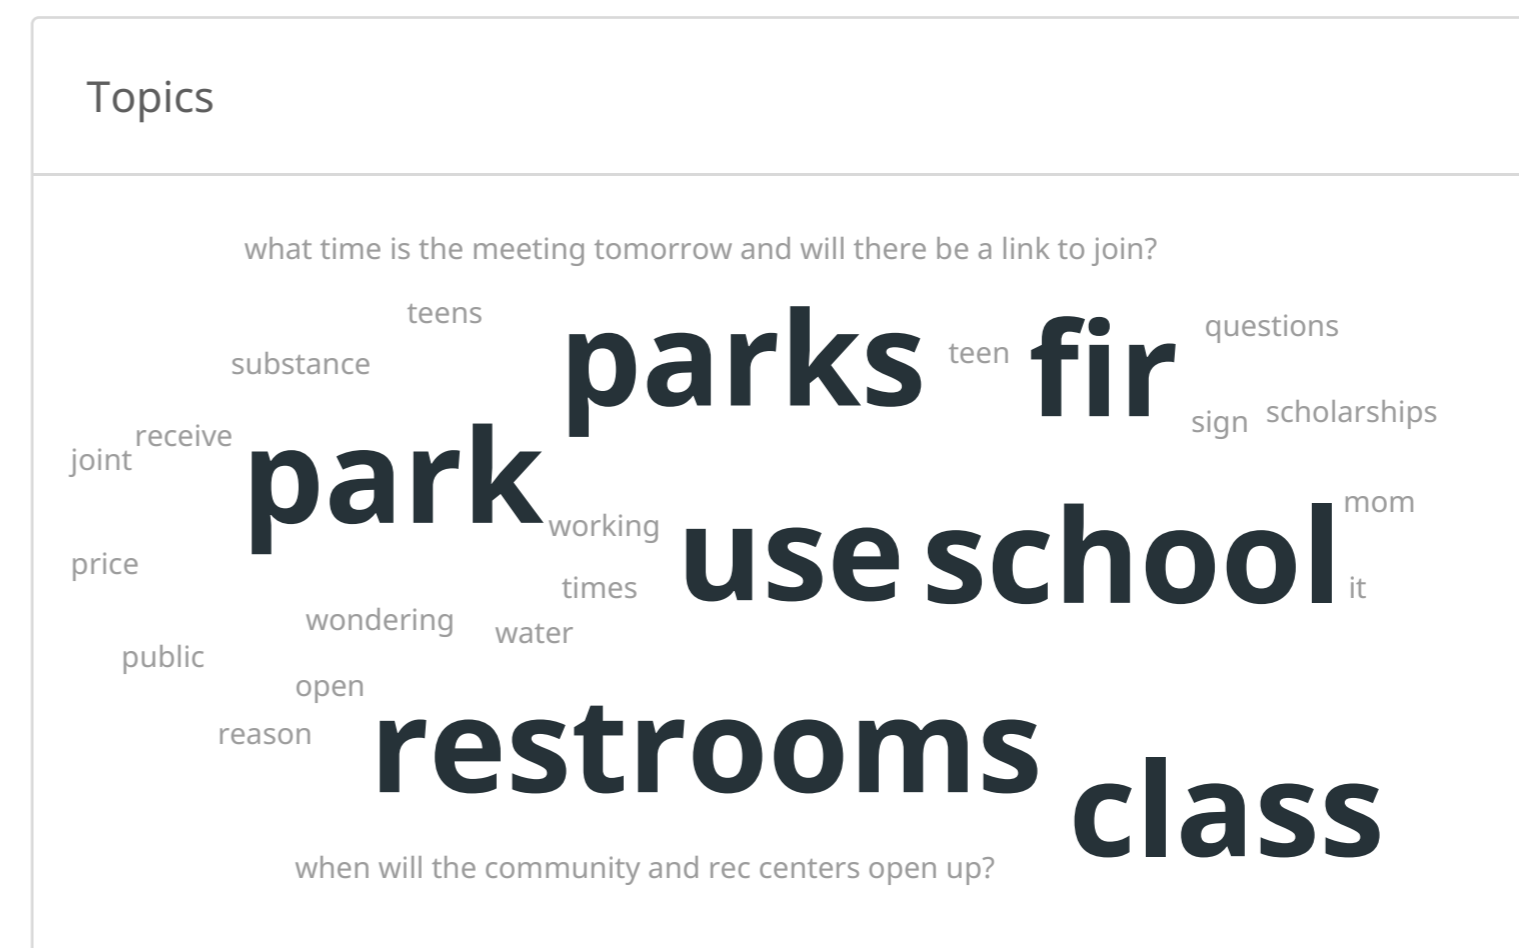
Topics

what time is the meeting tomorrow and will there be a link to join?

teens
substance
parks
teen
fir
questions
sign
scholarships
receive
joint
park
working
use
school
mom
price
times
it
wondering
water
public
open
reason
restrooms
class

when will the community and rec centers open up?